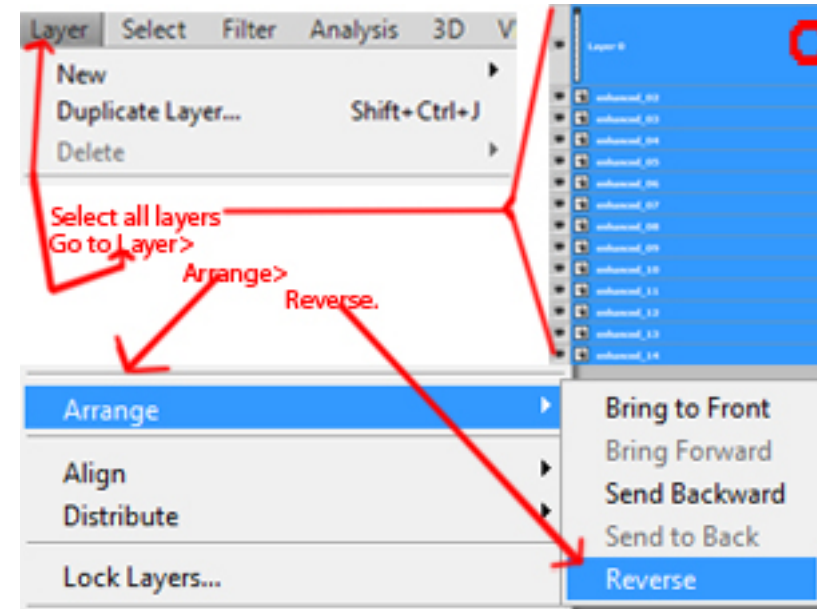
Layer Select Filter Analysis 3D V

New
Duplicate Layer... Shift+Ctrl+J
Delete

Select all layers
Go to Layer>
Arrange>
Reverse.

Layer 0
enhanced_02
enhanced_03
enhanced_04
enhanced_05
enhanced_06
enhanced_07
enhanced_08
enhanced_09
enhanced_10
enhanced_11
enhanced_12
enhanced_13
enhanced_14

Arrange
Align
Distribute
Lock Layers...

Bring to Front
Bring Forward
Send Backward
Send to Back
Reverse